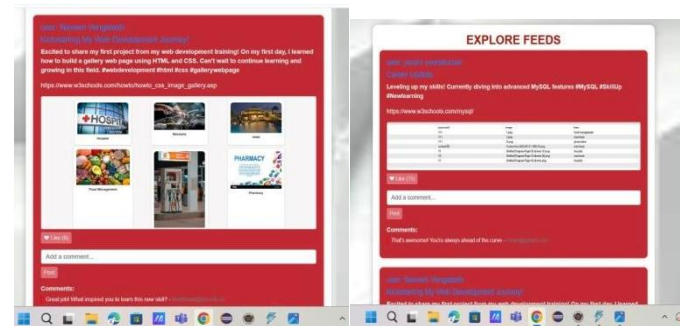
User: Naveen Vengadesh
Kickstarting My Web Development Journey!

Excited to share my first project from my web development training! On my first day, I learned how to build a gallery web page using HTML and CSS. Can't wait to continue learning and growing in this field. #webdevelopment #html #css #gallerywebpage

https://www.w3schools.com/howto/howto_css_image_gallery.asp

Hospital

Pharmacy

Food Management

Like (0)

Add a comment...

Post

Comments:

Great job! What inspired you to learn this new skill? - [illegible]

EXPLORE FEEDS

User: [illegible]
Career Update

Leveling up my skills! Currently diving into advanced MySQL features #MySQL #SkillUp #Newlearning

https://www.w3schools.com/mysql/

Like (1)

Add a comment...

Post

Comments:

That's awesome! You're always ahead of the curve - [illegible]

User: Naveen Vengadesh
Kickstarting My Web Development Journey!

Excited to share my first project from my web development training! On my first day, I learned